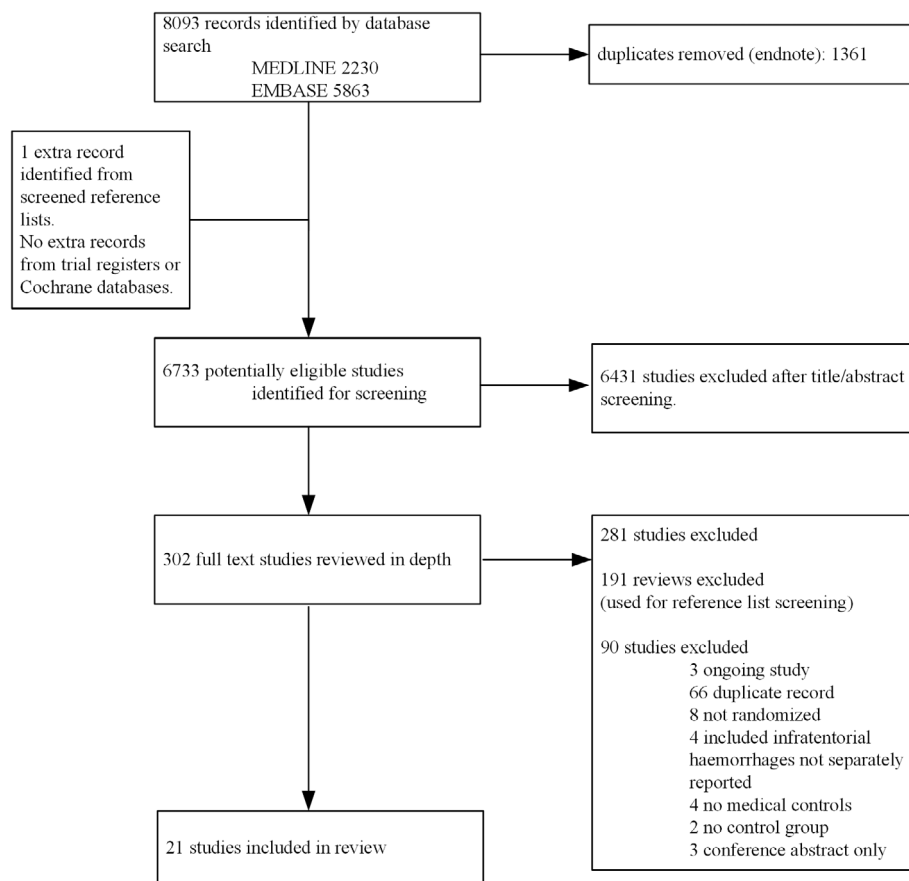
8093 records identified by database search
MEDLINE 2230
EMBASE 5863

duplicates removed (endnote): 1361

1 extra record identified from screened reference lists.
No extra records from trial registers or Cochrane databases.

6733 potentially eligible studies identified for screening

6431 studies excluded after title/abstract screening.

302 full text studies reviewed in depth

281 studies excluded

191 reviews excluded
(used for reference list screening)

90 studies excluded
3 ongoing study
66 duplicate record
8 not randomized
4 included infratentorial haemorrhages not separately reported
4 no medical controls
2 no control group
3 conference abstract only

21 studies included in review